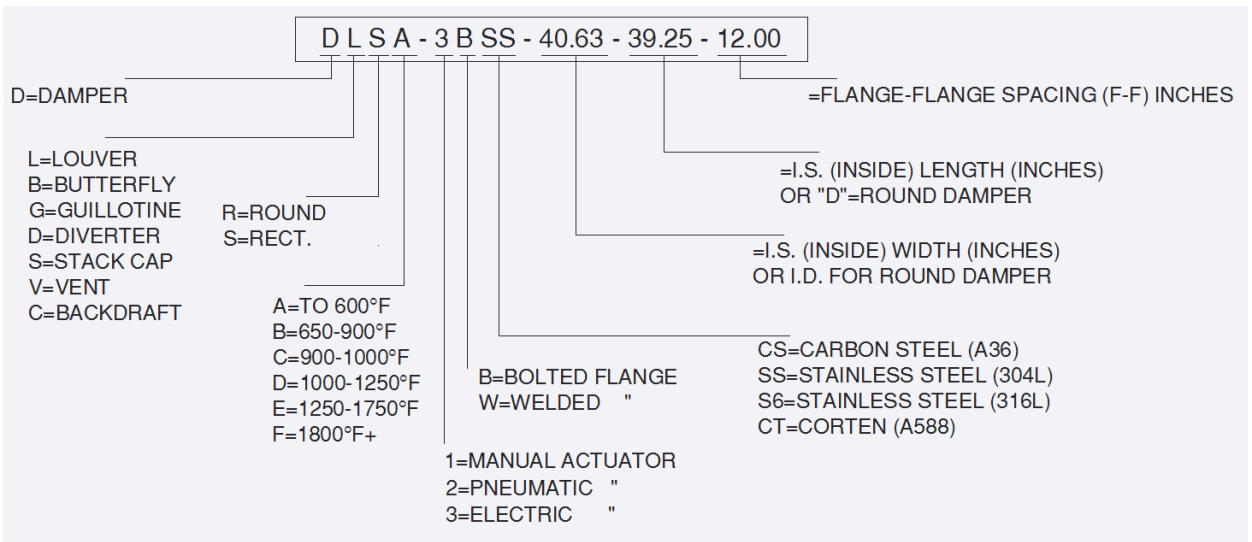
D L S A - 3 B SS - 40.63 - 39.25 - 12.00

D=DAMPER

=FLANGE-FLANGE SPACING (F-F) INCHES

L=LOUVER
B=BUTTERFLY
G=GUILLOTINE
D=DIVERTER
S=STACK CAP
V=VENT
C=BACKDRAFT

R=ROUND
S=RECT.

=I.S. (INSIDE) LENGTH (INCHES)
OR "D"=ROUND DAMPER

=I.S. (INSIDE) WIDTH (INCHES)
OR I.D. FOR ROUND DAMPER

A=TO 600°F
B=650-900°F
C=900-1000°F
D=1000-1250°F
E=1250-1750°F
F=1800°F+

B=BOLTED FLANGE
W=WELDED "

CS=CARBON STEEL (A36)
SS=STAINLESS STEEL (304L)
S6=STAINLESS STEEL (316L)
CT=CORTEN (A588)

1=MANUAL ACTUATOR
2=PNEUMATIC "
3=ELECTRIC "